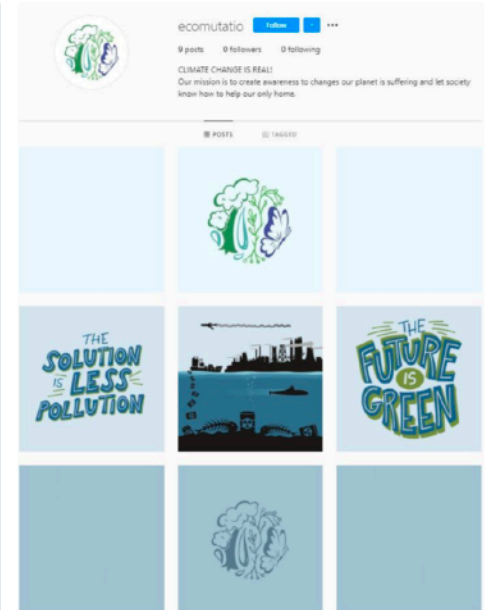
ecomutatio Follow ···

9 posts 0 followers 0 following

CLIMATE CHANGE IS REAL!
Our mission is to create awareness to changes our planet is suffering and let society know how to help our only home.

POSTS TAGGED

THE SOLUTION IS LESS POLLUTION

THE FUTURE IS GREEN